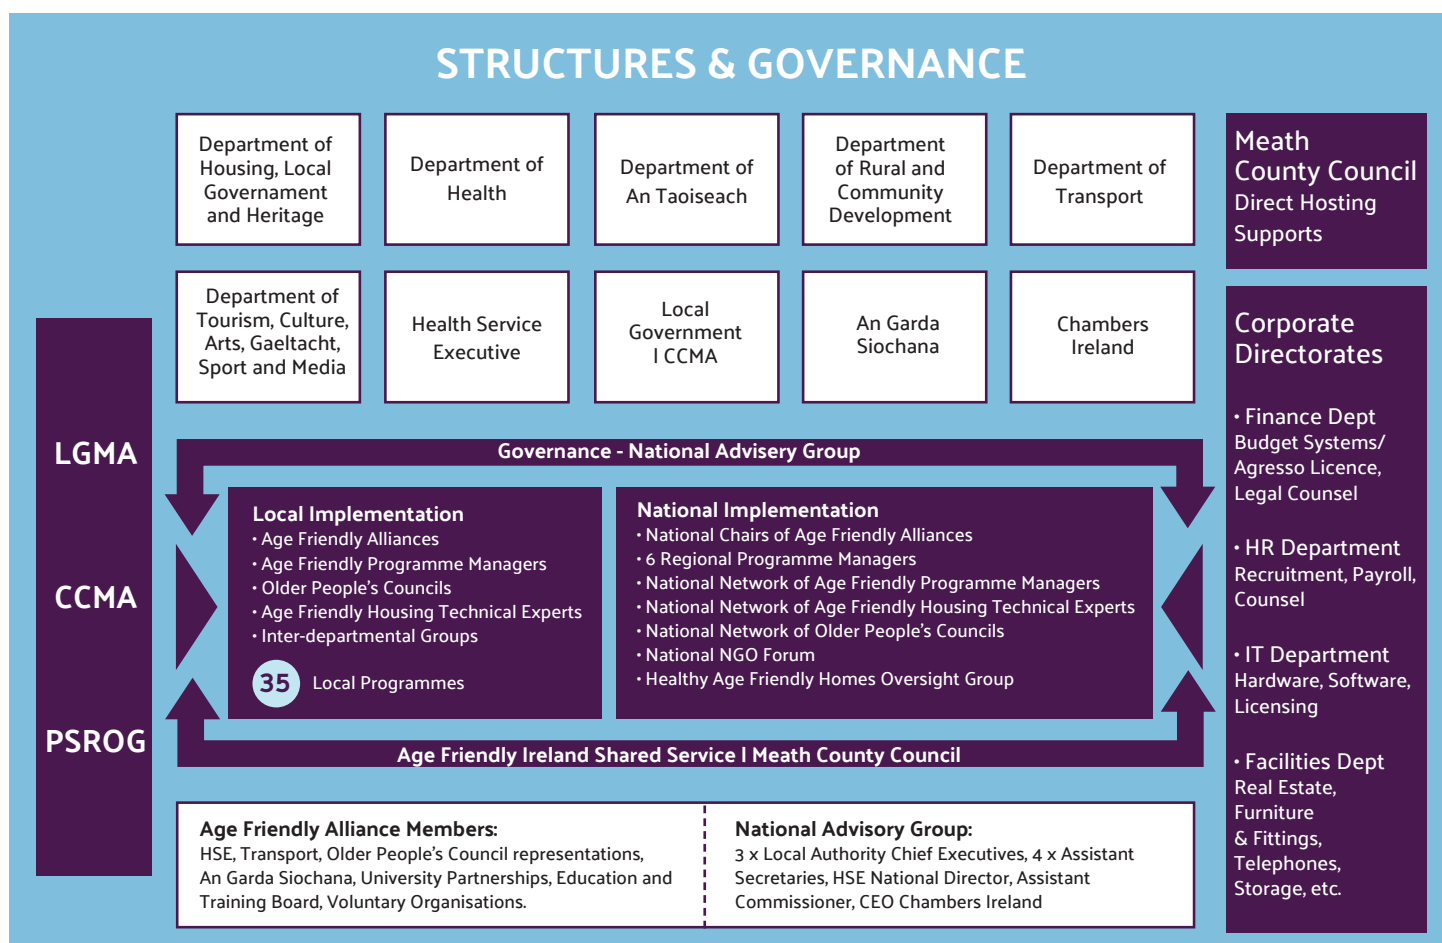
STRUCTURES & GOVERNANCE

Department of Housing, Local Governament and Heritage

Department of Health

Department of An Taoiseach

Department of Rural and Community Development

Department of Transport

Meath County Council
Direct Hosting Supports

Department of Tourism, Culture, Arts, Gaeltacht, Sport and Media

Health Service Executive

Local Government I CCMA

An Garda Siochana

Chambers Ireland

Corporate Directorates

• Finance Dept
Budget Systems/ Agresso Licence, Legal Counsel

• HR Department
Recruitment, Payroll, Counsel

• IT Department
Hardware, Software, Licensing

• Facilities Dept
Real Estate, Furniture & Fittings, Telephones, Storage, etc.

LGMA

CCMA

PSROG

Governance - National Advisery Group

Local Implementation
• Age Friendly Alliances
• Age Friendly Programme Managers
• Older People's Councils
• Age Friendly Housing Technical Experts
• Inter-departmental Groups

35 Local Programmes

National Implementation
• National Chairs of Age Friendly Alliances
• 6 Regional Programme Managers
• National Network of Age Friendly Programme Managers
• National Network of Age Friendly Housing Technical Experts
• National Network of Older People's Councils
• National NGO Forum
• Healthy Age Friendly Homes Oversight Group

Age Friendly Ireland Shared Service I Meath County Council

Age Friendly Alliance Members:
HSE, Transport, Older People's Council representations, An Garda Siochana, University Partnerships, Education and Training Board, Voluntary Organisations.

National Advisory Group:
3 x Local Authority Chief Executives, 4 x Assistant Secretaries, HSE National Director, Assistant Commissioner, CEO Chambers Ireland